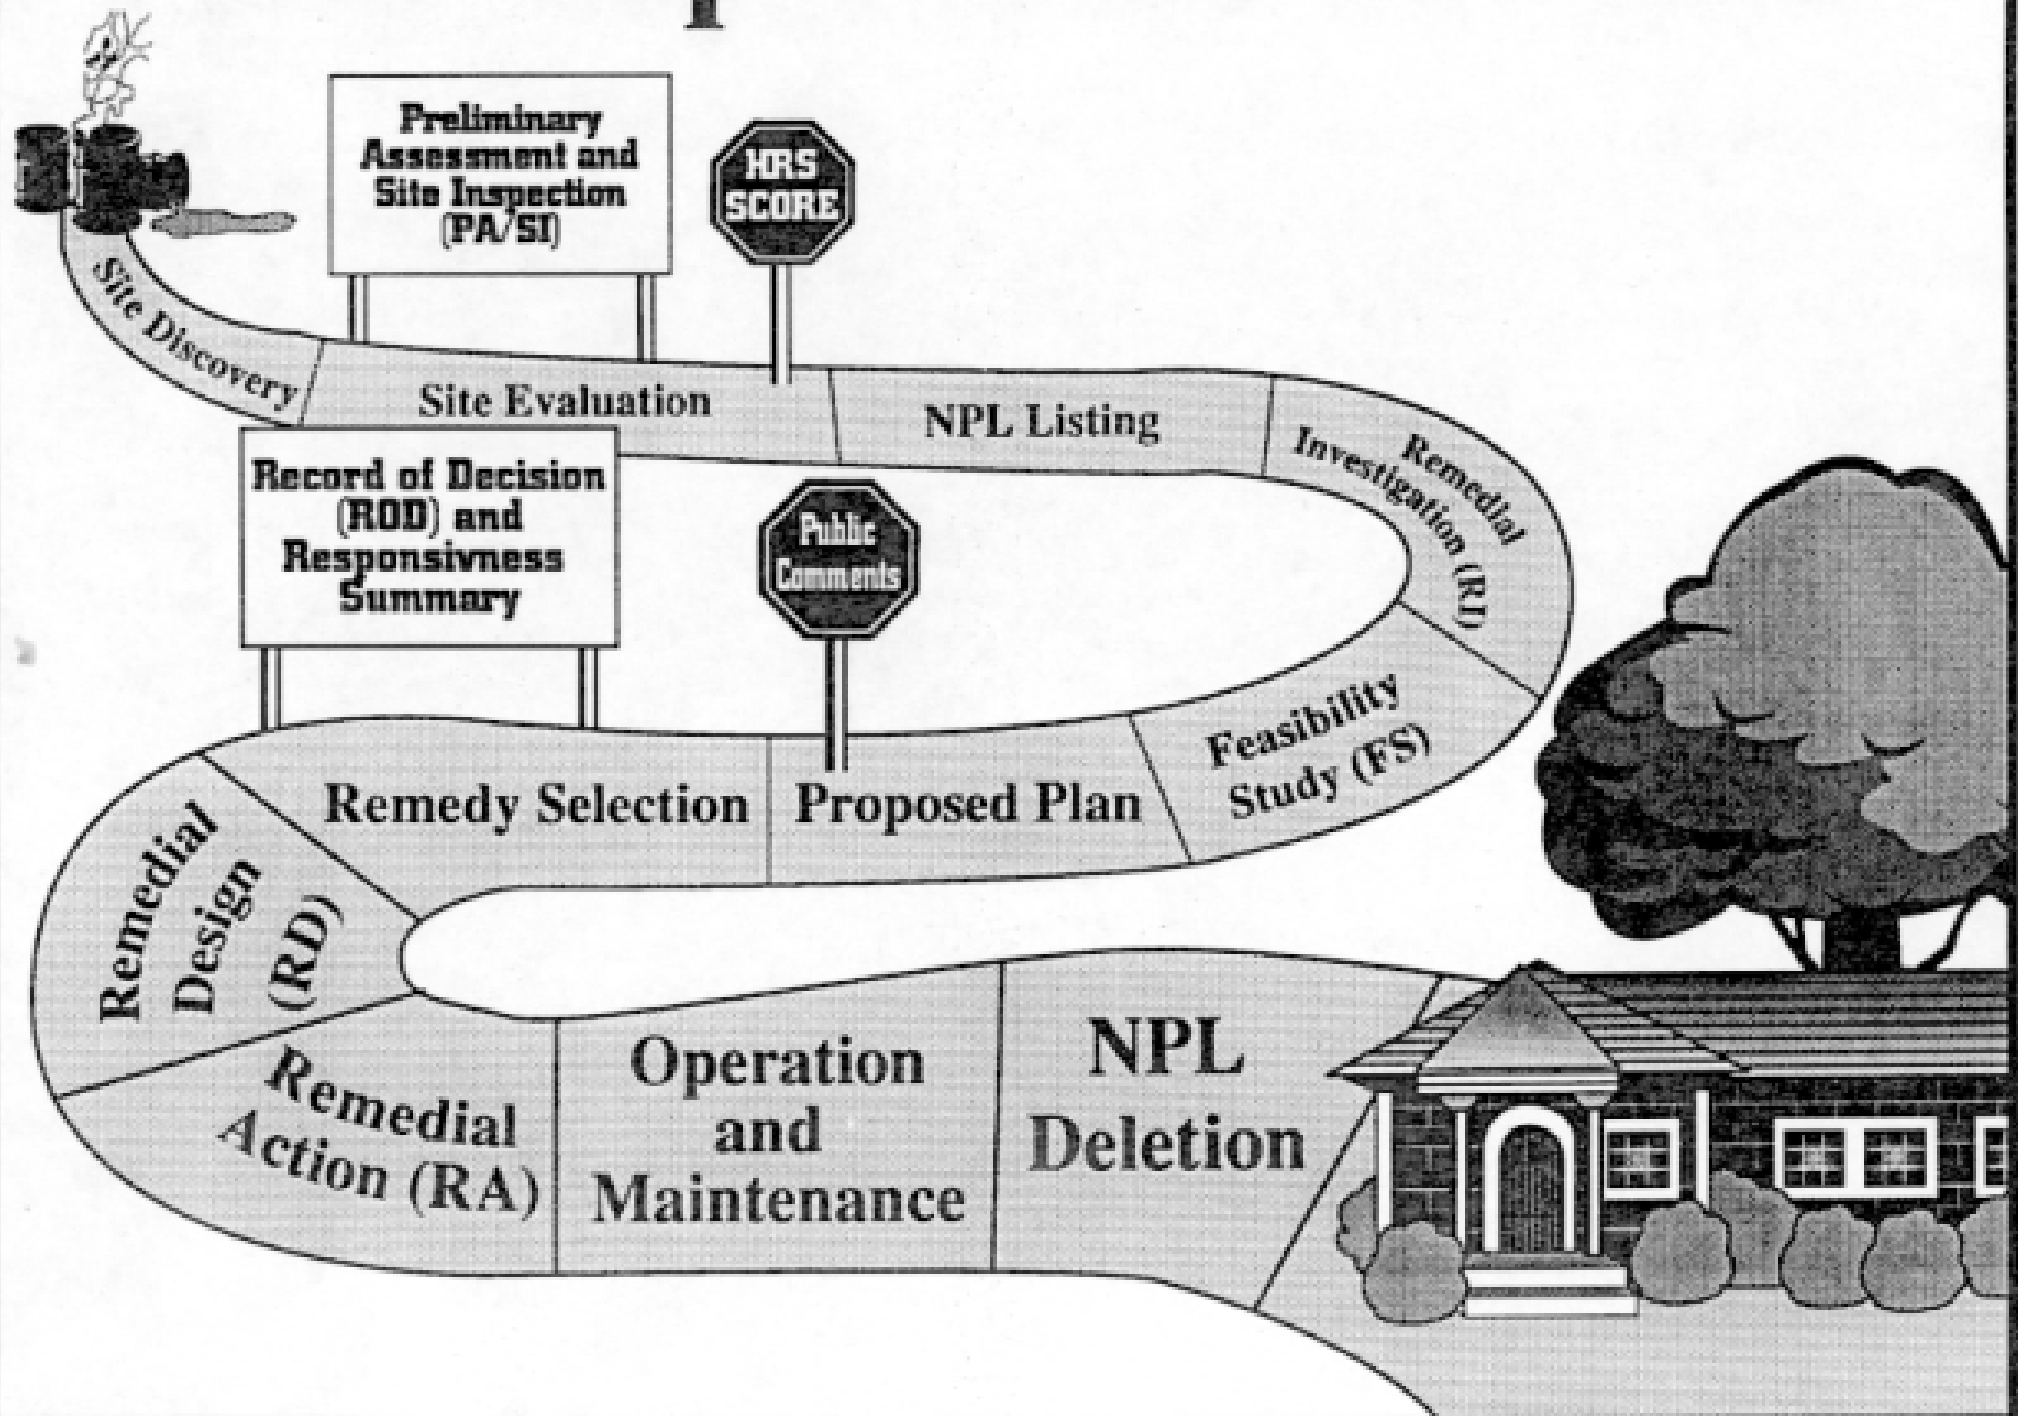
Preliminary Assessment and Site Inspection (PA/SI)

HRS SCORE

Site Discovery

Site Evaluation

NPL Listing

Remedial Investigation (RI)

Record of Decision (ROD) and Responsivness Summary

Public Comments

Feasibility Study (FS)

Remedy Selection

Proposed Plan

Remedial Design (RD)

Remedial Action (RA)

Operation and Maintenance

NPL Deletion